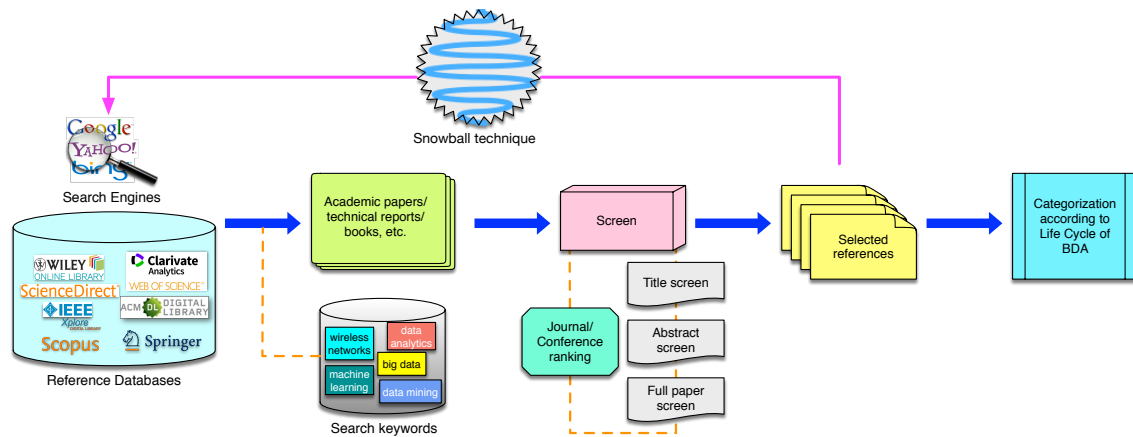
Snowball technique

Google
YAHOO!
bing

Search Engines

WILEY ONLINE LIBRARY
Clarivate Analytics
WEB OF SCIENCE™
ScienceDirect
IEEE Xplore DIGITAL LIBRARY
ACM DL DIGITAL LIBRARY
Scopus
Springer

Reference Databases

Academic papers/ technical reports/ books, etc.

wireless networks
data analytics
big data
machine learning
data mining

Search keywords

Screen

Journal/ Conference ranking

Title screen

Abstract screen

Full paper screen

Selected references

Categorization according to Life Cycle of BDA